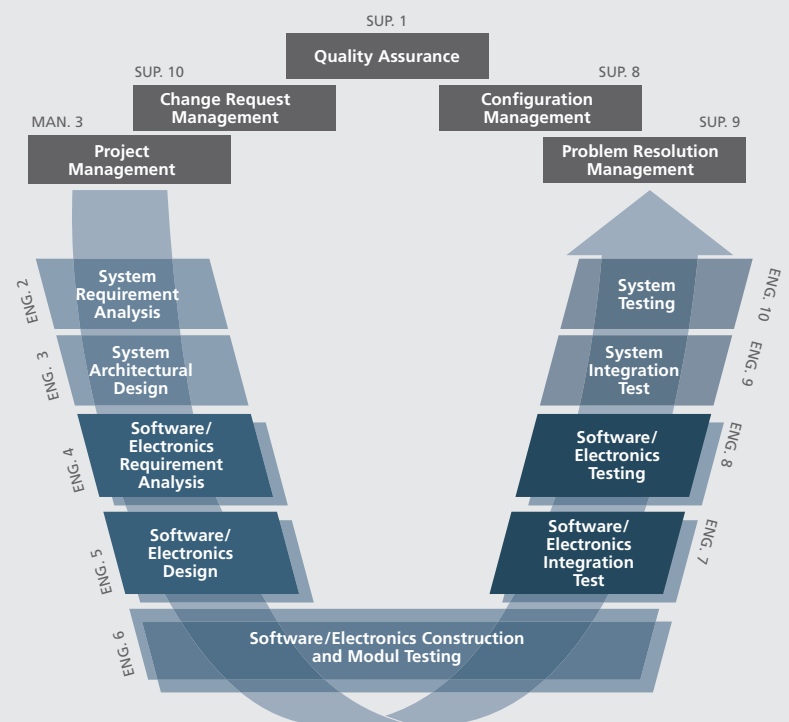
SUP. 1
Quality Assurance

SUP. 10
Change Request Management

SUP. 8
Configuration Management

MAN. 3
Project Management

SUP. 9
Problem Resolution Management

ENG. 2
System Requirement Analysis

ENG. 3
System Architectural Design

ENG. 4
Software/ Electronics Requirement Analysis

ENG. 5
Software/ Electronics Design

ENG. 6
Software/Electronics Construction and Modul Testing

ENG. 7
Software/ Electronics Integration Test

ENG. 8
Software/ Electronics Testing

ENG. 9
System Integration Test

ENG. 10
System Testing